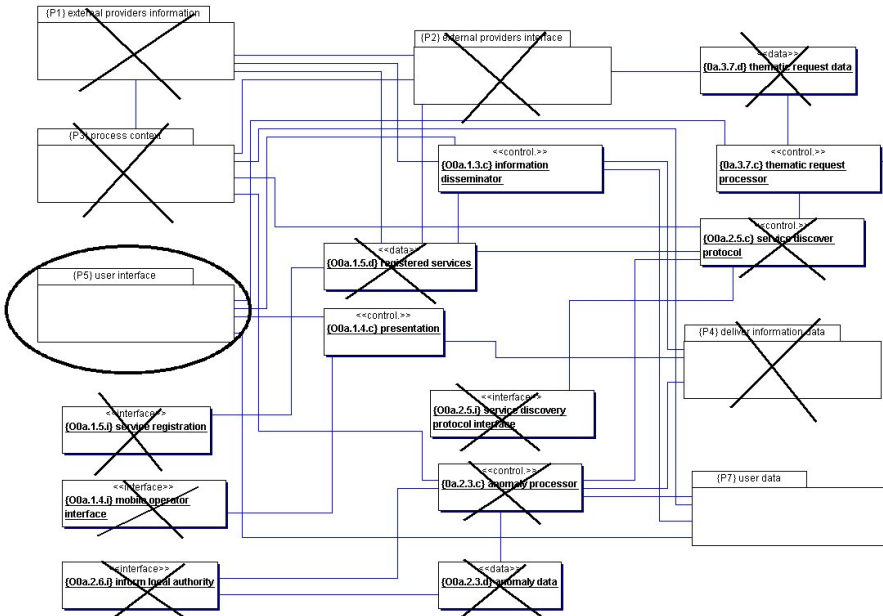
{P1} external providers information

{P2} external providers interface

<<data>>
{0a.3.7.d} thematic request data

{P3} process context

<<control.>>
{O0a.1.3.c} information disseminator

<<control.>>
{0a.3.7.c} thematic request processor

<<control.>>
{O0a.2.5.c} service discover protocol

<<data>>
{O0a.1.5.d} registered services

{P5} user interface

<<control.>>
{O0a.1.4.c} presentation

{P4} deliver information data

<<interface>>
{O0a.2.5.i} service discovery protocol interface

<<interface>>
{O0a.1.5.i} service registration

<<control.>>
{0a.2.3.c} anomaly processor

{P7} user data

<<interface>>
{O0a.1.4.i} mobile operator interface

<<interface>>
{O0a.2.6.i} inform local authority

<<data>>
{O0a.2.3.d} anomaly data